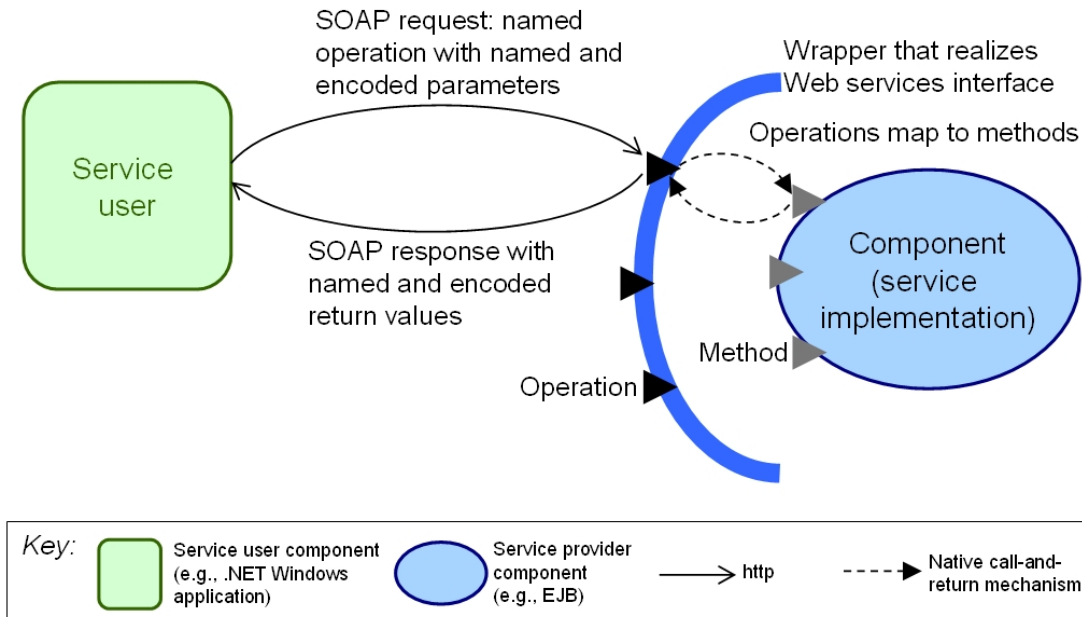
SOAP request: named operation with named and encoded parameters

Wrapper that realizes Web services interface

Operations map to methods

Service user

SOAP response with named and encoded return values

Component (service implementation)

Method

Operation

Key:

Service user component (e.g., .NET Windows application)

Service provider component (e.g., EJB)

http

Native call-and-return mechanism